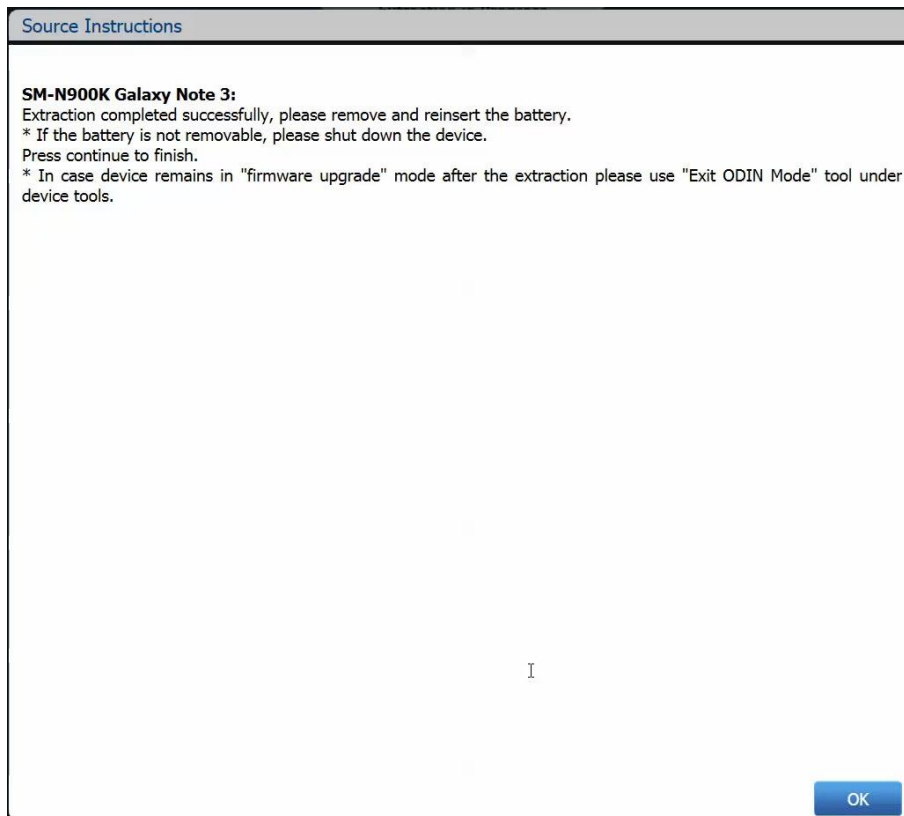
Source Instructions

SM-N900K Galaxy Note 3:
Extraction completed successfully, please remove and reinsert the battery.
* If the battery is not removable, please shut down the device.
Press continue to finish.
* In case device remains in "firmware upgrade" mode after the extraction please use "Exit ODIN Mode" tool under device tools.

OK